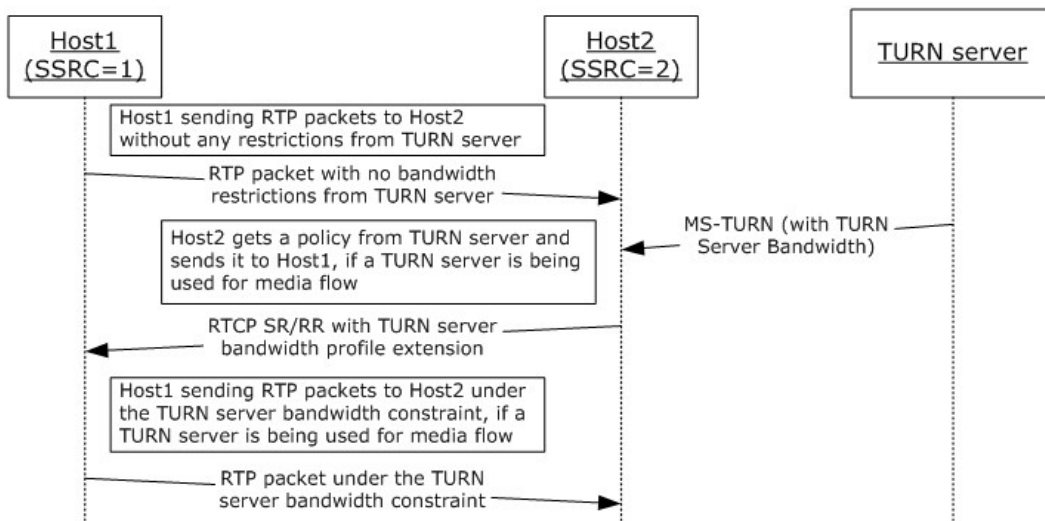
Host1
(SSRC=1)

Host2
(SSRC=2)

TURN server

Host1 sending RTP packets to Host2 without any restrictions from TURN server

RTP packet with no bandwidth restrictions from TURN server

MS-TURN (with TURN Server Bandwidth)

Host2 gets a policy from TURN server and sends it to Host1, if a TURN server is being used for media flow

RTCP SR/RR with TURN server bandwidth profile extension

Host1 sending RTP packets to Host2 under the TURN server bandwidth constraint, if a TURN server is being used for media flow

RTP packet under the TURN server bandwidth constraint